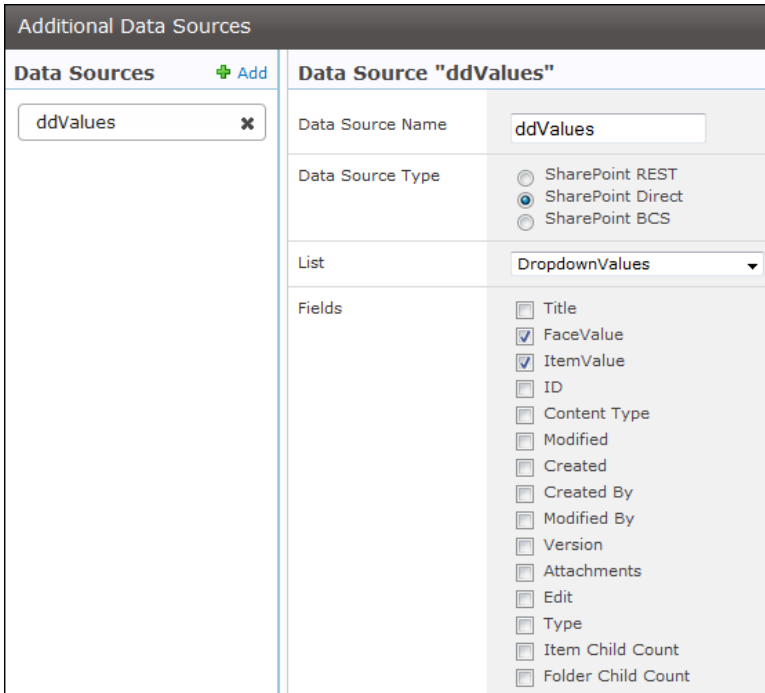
Additional Data Sources

Data Sources
Add

ddValues

Data Source "ddValues"

Data Source Name
ddValues

Data Source Type
SharePoint REST
SharePoint Direct
SharePoint BCS

List
DropdownValues

Fields
Title
FaceValue
ItemValue
ID
Content Type
Modified
Created
Created By
Modified By
Version
Attachments
Edit
Type
Item Child Count
Folder Child Count